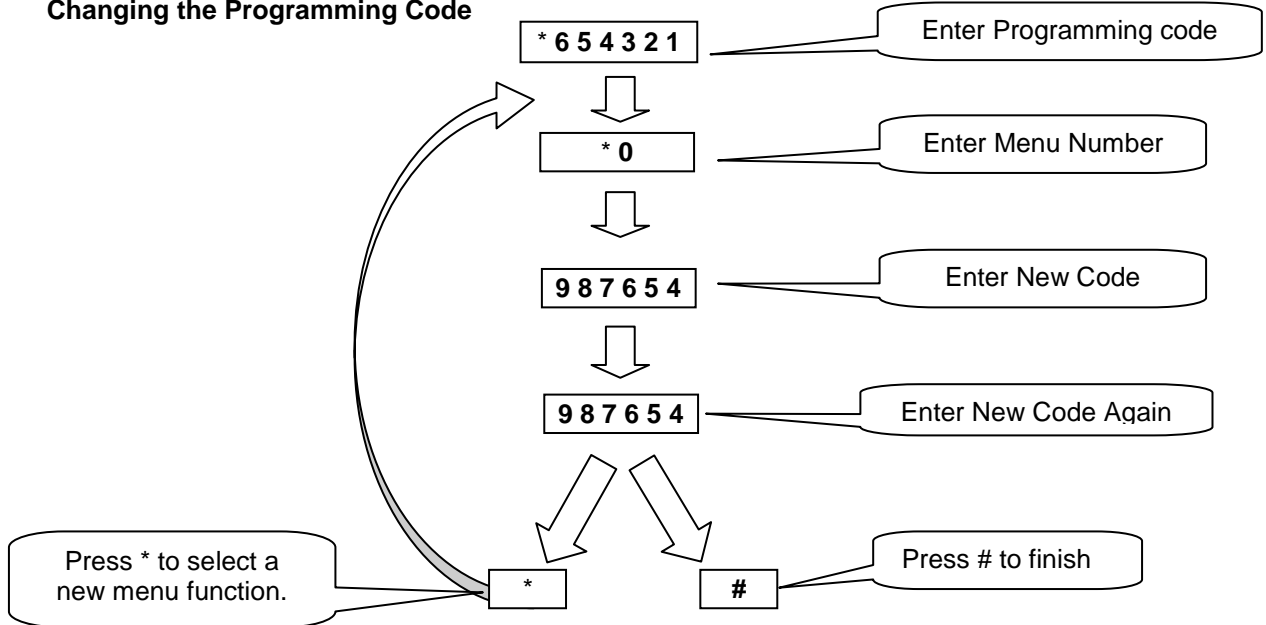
Changing the Programming Code

*6 5 4 3 2 1

Enter Programming code

* 0

Enter Menu Number

9 8 7 6 5 4

Enter New Code

9 8 7 6 5 4

Enter New Code Again

Press * to select a new menu function.

*

#

Press # to finish